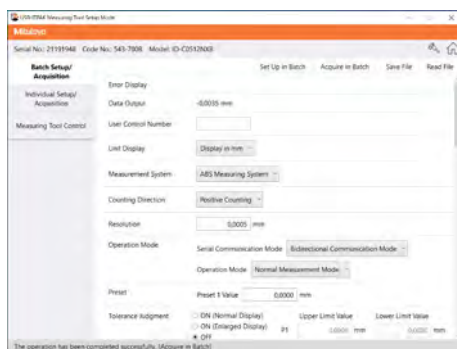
USB-ITB64 Measuring Tool Setup Mode

Mitutoyo

Serial No.: 21191948 Code No.: 543-780B Model: ID-C0512XXB

Batch Setup/ Acquisition

Individual Setup/ Acquisition

Measuring Tool Control

Set Up in Batch Acquire in Batch Save File Read File

Error Display

Data Output -0.0035 mm

User Control Number

Unit Display Display in mm

Measurement System ABS Measuring System

Counting Direction Positive Counting

Resolution 0.0005 mm

Operation Mode Serial Communication Mode Bidirectional Communication Mode

Operation Mode Normal Measurement Mode

Preset Preset 1 Value 0.0000 mm

Tolerance Judgment ON (Normal Display) ON (Enlarged Display) OFF P1 Upper Limit Value 0.0000 mm Lower Limit Value 0.0000 mm

The operation has been completed successfully. [Acquire in Batch]